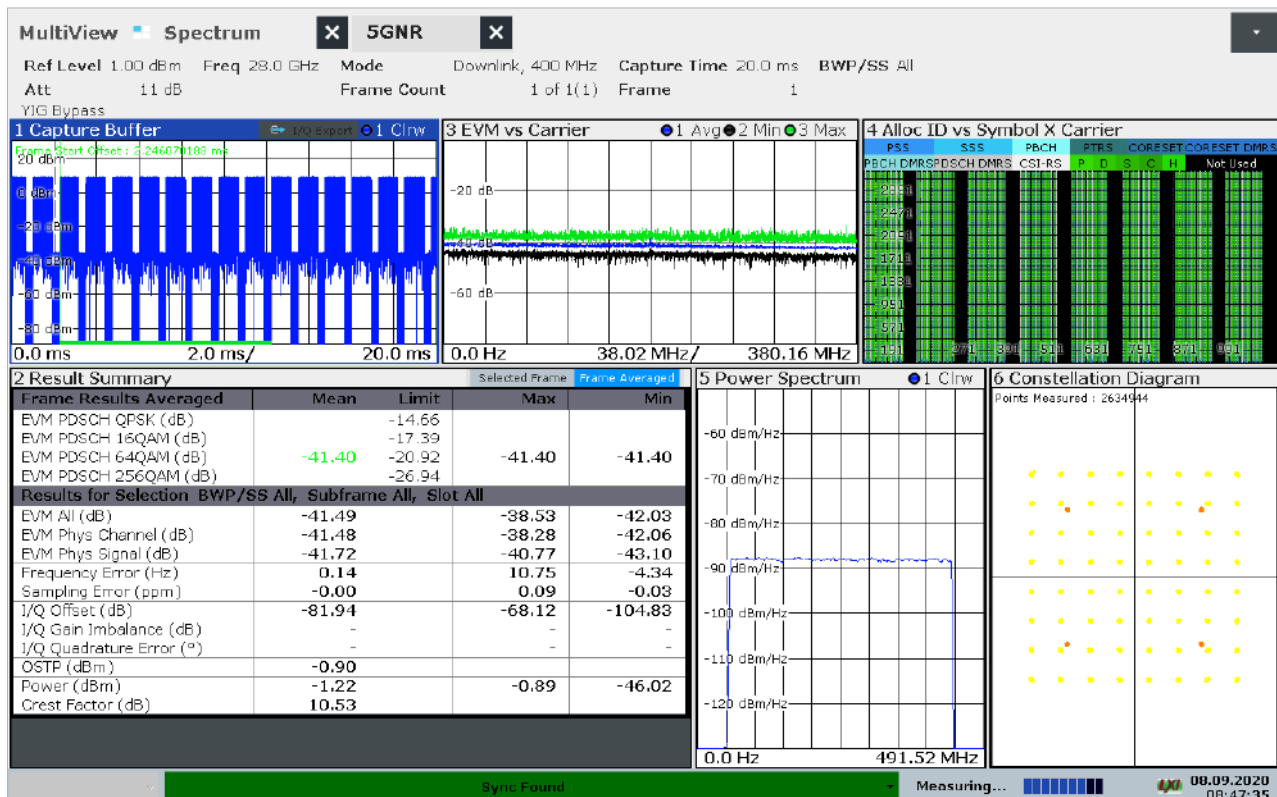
MultiView Spectrum 5GNR

Ref Level 1.00 dBm Freq 28.0 GHz Mode Downlink, 400 MHz Capture Time 20.0 ms BWP/SS All
Att 11 dB Frame Count 1 of 1(1) Frame 1
YIG Bypass

1 Capture Buffer I/Q Export 1 Clrw
Frame Start Offset : 2.246070188 ms
20 dBm
0 dBm
-20 dBm
-40 dBm
-60 dBm
-80 dBm
0.0 ms 2.0 ms/ 20.0 ms

3 EVM vs Carrier 1 Avg 2 Min 3 Max
-20 dB
-40 dB
-60 dB
0.0 Hz 38.02 MHz/ 380.16 MHz

4 Alloc ID vs Symbol X Carrier
PSS SSS PBCH PTRS CORESET CORESET DMRS
PBCH DMRS PDSCH DMRS CSI-RS P D S C H Not Used
2591
2471
2051
1711
1381
951
571
191 271 391 511 631 751 871 991

2 Result Summary Selected Frame Frame Averaged

| Frame Results Averaged | Mean | Limit | Max | Min |
|---|---|---|---|---|
| EVM PDSCH QPSK (dB) | | -14.66 | | |
| EVM PDSCH 16QAM (dB) | | -17.39 | | |
| EVM PDSCH 64QAM (dB) | -41.40 | -20.92 | -41.40 | -41.40 |
| EVM PDSCH 256QAM (dB) | | -26.94 | | |
| Results for Selection BWP/SS All, Subframe All, Slot All | | | | |
| EVM All (dB) | -41.49 | | -38.53 | -42.03 |
| EVM Phys Channel (dB) | -41.48 | | -38.28 | -42.06 |
| EVM Phys Signal (dB) | -41.72 | | -40.77 | -43.10 |
| Frequency Error (Hz) | 0.14 | | 10.75 | -4.34 |
| Sampling Error (ppm) | -0.00 | | 0.09 | -0.03 |
| I/Q Offset (dB) | -81.94 | | -68.12 | -104.83 |
| I/Q Gain Imbalance (dB) | - | | - | - |
| I/Q Quadrature Error (°) | - | | - | - |
| OSTP (dBm) | -0.90 | | | |
| Power (dBm) | -1.22 | | -0.89 | -46.02 |
| Crest Factor (dB) | 10.53 | | | |

5 Power Spectrum 1 Clrw
-60 dBm/Hz
-70 dBm/Hz
-80 dBm/Hz
-90 dBm/Hz
-100 dBm/Hz
-110 dBm/Hz
-120 dBm/Hz
0.0 Hz 491.52 MHz

6 Constellation Diagram
Points Measured : 2634944

Sync Found
Measuring...
08.09.2020
08:47:35